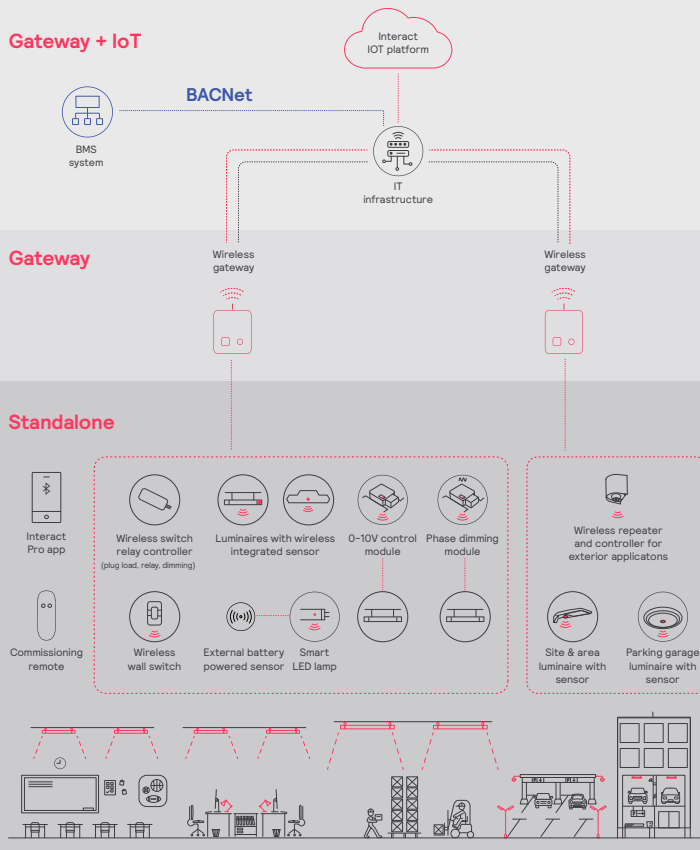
Gateway + IoT

Interact IOT platform

BACNet

BMS system

IT infrastructure

Gateway

Wireless gateway

Wireless gateway

Standalone

Interact Pro app

Commissioning remote

Wireless switch relay controller (plug load, relay, dimming)

Luminaires with wireless integrated sensor

0-10V control module

Phase dimming module

Wireless wall switch

External battery powered sensor

Smart LED lamp

Wireless repeater and controller for exterior applicatons

Site & area luminaire with sensor

Parking garage luminaire with sensor